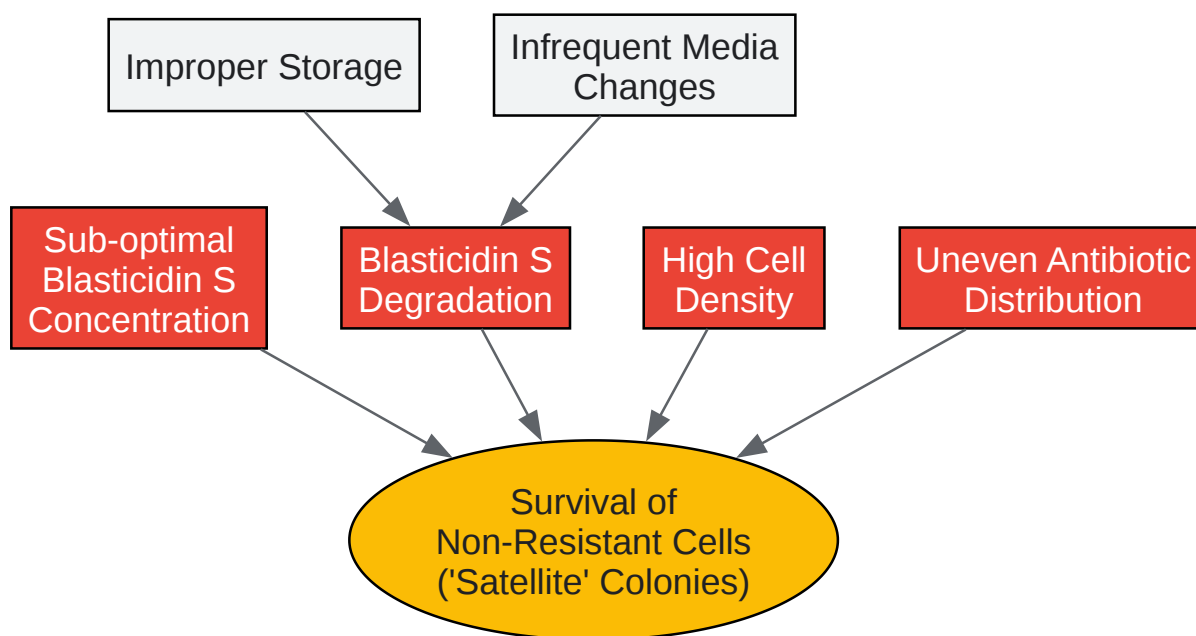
Improper Storage

Infrequent Media Changes

Sub-optimal Blasticidin S Concentration

Blasticidin S Degradation

High Cell Density

Uneven Antibiotic Distribution

Survival of Non-Resistant Cells ('Satellite' Colonies)